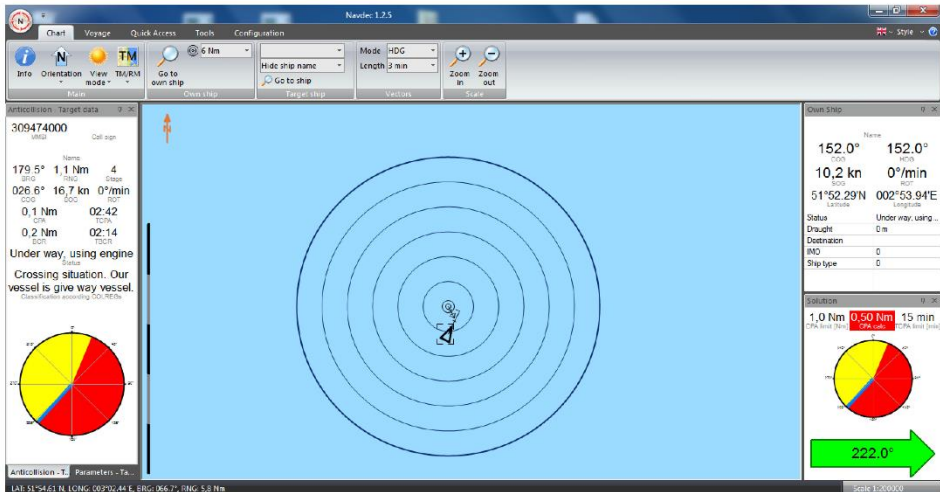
Navdec 1.2.5

Chart Voyage Quick Access Tools Configuration

Style

Info Orientation View mode TM/RM
Main

6 Nm
Go to own ship
Own ship

Hide ship name
Go to ship
Target ship

Mode HDG
Length 3 min
Vectors

Zoom in Zoom out
Scale

Anticollision - Target data

309474000
MMSI Call sign

Name
179.5° BRG 1,1 Nm RNG 4 Steps
026.6° COG 16,7 kn SOG 0°/min ROT
0,1 Nm CPA 02:42 TCPA
0,2 Nm BCR 02:14 TBCR
Under way, using engine
Status
Crossing situation. Our vessel is give way vessel.
Classification according COLREGs

Anticollision - T... Parameters - Ta...

Own Ship

Name
152.0° COG 152.0° HDG
10,2 kn SOG 0°/min ROT
51°52.29'N Latitude 002°53.94'E Longitude

| Status | Under way, using ... |
|---|---|
| Draught | 0 m |
| Destination | |
| IMO | 0 |
| Ship type | 0 |

Solution
1,0 Nm CPA limit [Nm] 0,50 Nm CPA calc 15 min TCPA limit [min]

222.0°

LAT: 51°54.61 N, LONG: 003°02.44 E, BRG: 066.7°, RNG: 5,8 Nm
Scale 1:200000